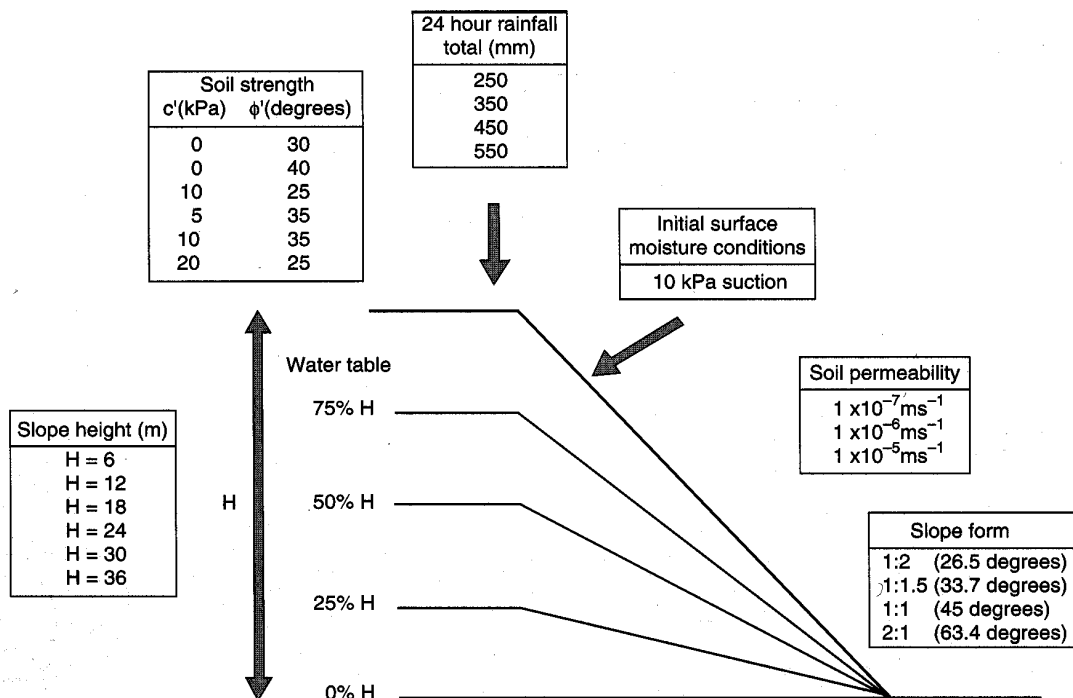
24 hour rainfall total (mm)

| 250 |
|---|
| 350 |
| 450 |
| 550 |

Soil strength

| c'(kPa) | φ'(degrees) |
|---|---|
| 0 | 30 |
| 0 | 40 |
| 10 | 25 |
| 5 | 35 |
| 10 | 35 |
| 20 | 25 |

Initial surface moisture conditions

10 kPa suction

Water table

75% H

50% H

25% H

0% H

H

Slope height (m)

H = 6
H = 12
H = 18
H = 24
H = 30
H = 36

Soil permeability

$1 \times 10^{-7} ms^{-1}$
$1 \times 10^{-6} ms^{-1}$
$1 \times 10^{-5} ms^{-1}$

Slope form

1:2 (26.5 degrees)
1:1.5 (33.7 degrees)
1:1 (45 degrees)
2:1 (63.4 degrees)